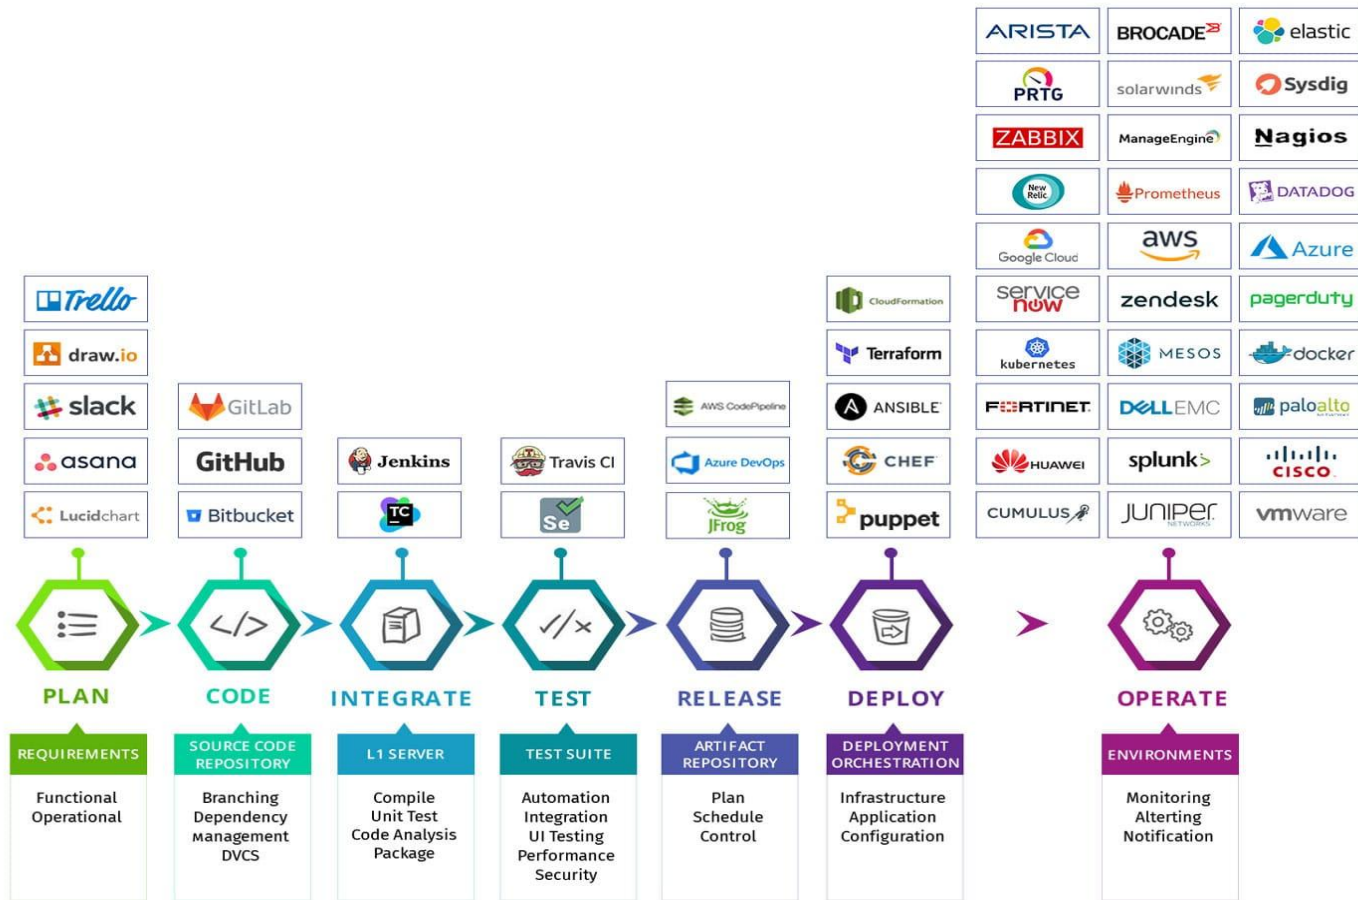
ARISTA
BROCADE
elastic
PRTG
solarwinds
Sysdig
ZABBIX
ManageEngine
Nagios
New Relic
Prometheus
DATADOG
Google Cloud
aws
Azure
servicenow
zendesk
pagerduty
kubernetes
MESOS
docker
FORTINET
DELLEMC
paloalto
HUAWEI
splunk>
cisco
CUMULUS
JUNIPER NETWORKS
vmware

Trello
draw.io
slack
asana
Lucidchart

GitLab
GitHub
Bitbucket

Jenkins
TC

Travis CI
Se

AWS CodePipeline
Azure DevOps
JFrog

CloudFormation
Terraform
ANSIBLE
CHEF
puppet

PLAN
REQUIREMENTS
Functional
Operational

CODE
SOURCE CODE REPOSITORY
Branching
Dependency
Management
DVCS

INTEGRATE
L1 SERVER
Compile
Unit Test
Code Analysis
Package

TEST
TEST SUITE
Automation
Integration
UI Testing
Performance
Security

RELEASE
ARTIFACT REPOSITORY
Plan
Schedule
Control

DEPLOY
DEPLOYMENT ORCHESTRATION
Infrastructure
Application
Configuration

OPERATE
ENVIRONMENTS
Monitoring
Alterting
Notification